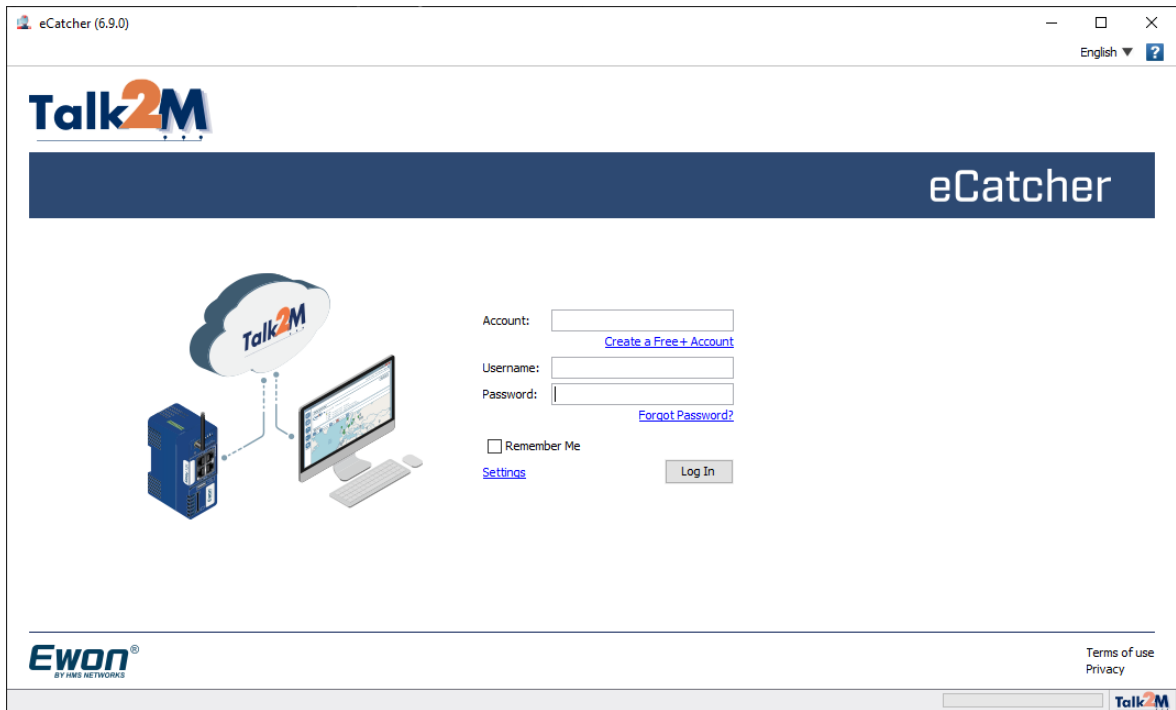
eCatcher (6.9.0)

English ▼ ?

Talk2M

eCatcher

Talk2M

Account:
Create a Free+ Account
Username:
Password:
Forgot Password?
Remember Me
Settings
Log In

Ewon®
BY HMS NETWORKS

Terms of use
Privacy

Talk2M